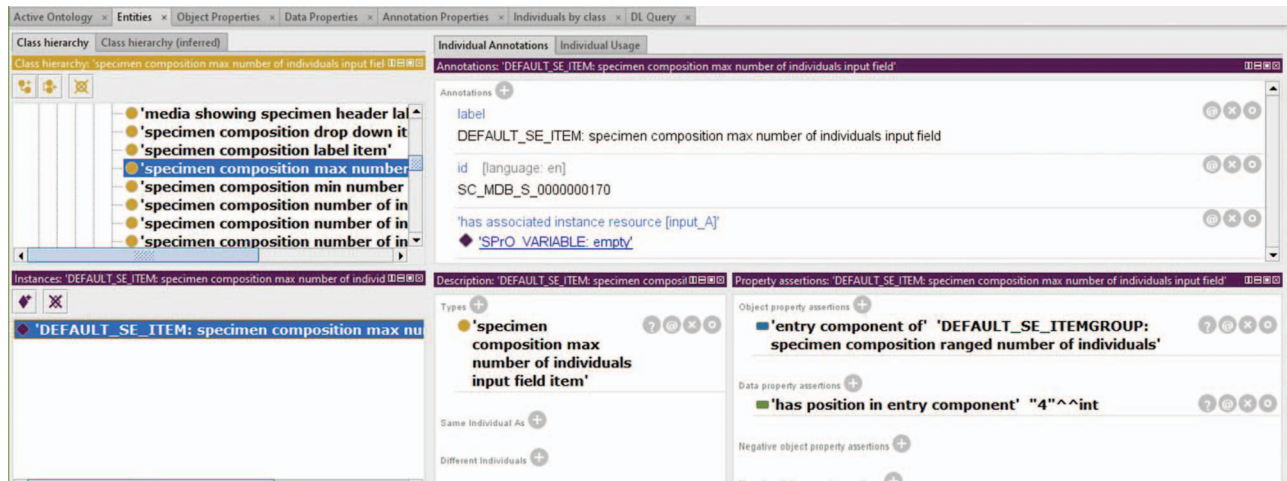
Active Ontology × Entities × Object Properties × Data Properties × Annotation Properties × Individuals by class × DL Query ×

Class hierarchy | Class hierarchy (inferred)

Class hierarchy: 'specimen composition max number of individuals input fiel

'media showing specimen header lal
'specimen composition drop down it
'specimen composition label item'
'specimen composition max number
'specimen composition min number
'specimen composition number of in
'specimen composition number of in
'specimen composition number of in

Instances: 'DEFAULT_SE_ITEM: specimen composition max number of individ

'DEFAULT_SE_ITEM: specimen composition max nu

Individual Annotations | Individual Usage

Annotations: 'DEFAULT_SE_ITEM: specimen composition max number of individuals input field'

Annotations

label
DEFAULT_SE_ITEM: specimen composition max number of individuals input field

id [language: en]
SC_MDB_S_0000000170

'has associated instance resource [input_A]'
'SPrO_VARIABLE: empty'

Description: 'DEFAULT_SE_ITEM: specimen composit

Types
'specimen composition max number of individuals input field item'

Same Individual As

Different Individuals

Property assertions: 'DEFAULT_SE_ITEM: specimen composition max number of individuals input field'

Object property assertions
'entry component of' 'DEFAULT_SE_ITEMGROUP: specimen composition ranged number of individuals'

Data property assertions
'has position in entry component' "4"^^int

Negative object property assertions